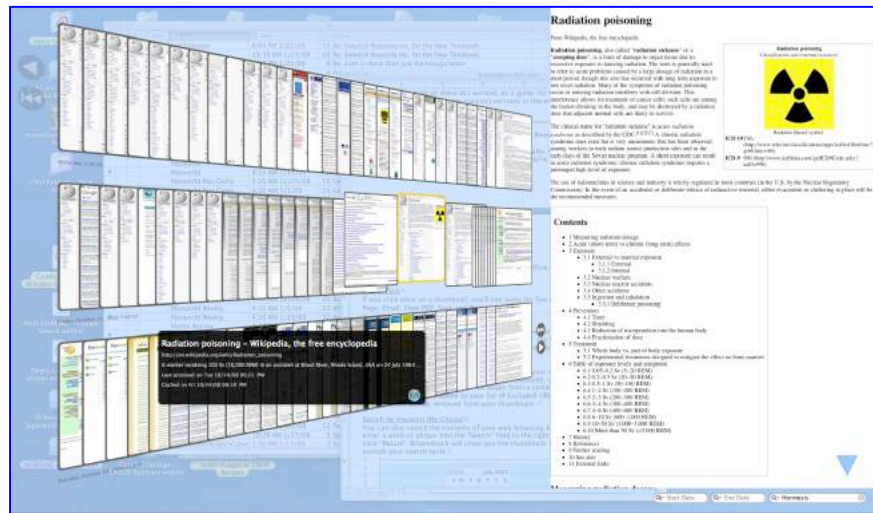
Radiation poisoning

From Wikipedia, the free encyclopedia

Radiation poisoning

Contents

Radiation poisoning – Wikipedia, the free encyclopedia

http://en.wikipedia.org/wiki/Radiation_poisoning

Start Date

End Date

Keywords